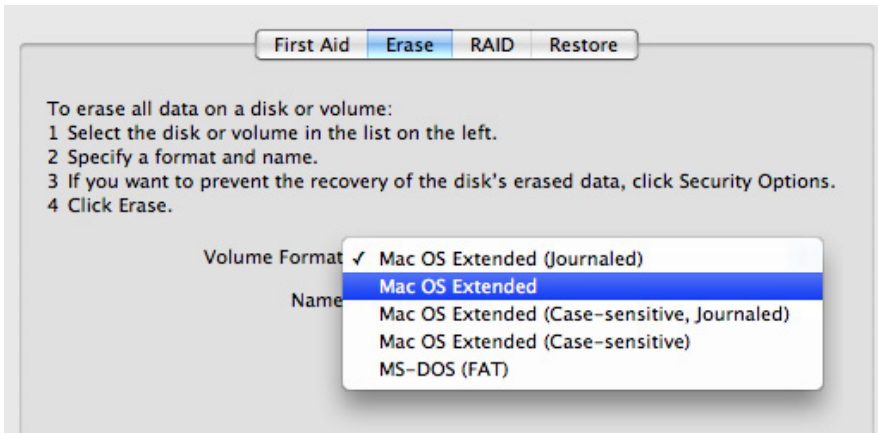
First Aid | Erase | RAID | Restore

To erase all data on a disk or volume:
1 Select the disk or volume in the list on the left.
2 Specify a format and name.
3 If you want to prevent the recovery of the disk's erased data, click Security Options.
4 Click Erase.

Volume Format ✓ Mac OS Extended (Journaled)
Name Mac OS Extended
Mac OS Extended (Case-sensitive, Journaled)
Mac OS Extended (Case-sensitive)
MS-DOS (FAT)